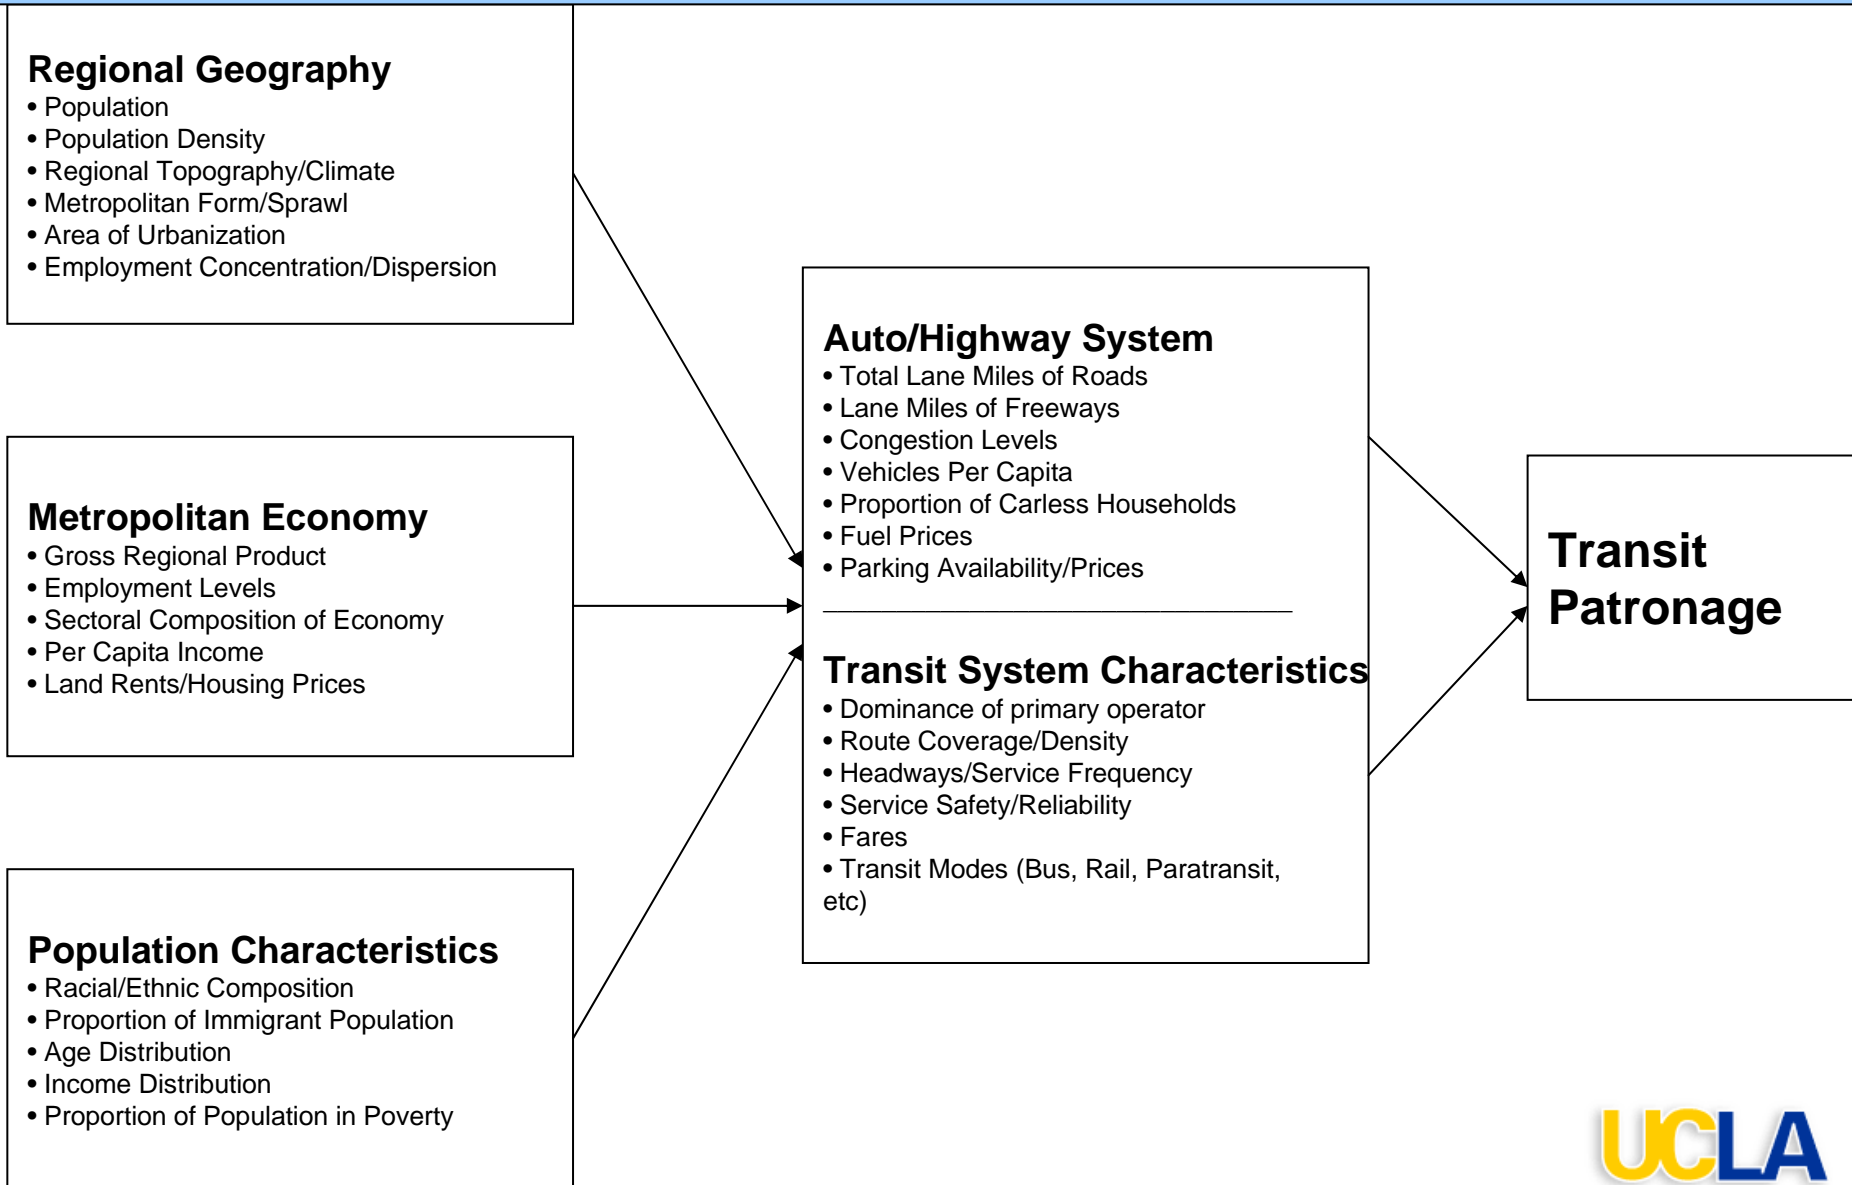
Regional Geography
• Population
• Population Density
• Regional Topography/Climate
• Metropolitan Form/Sprawl
• Area of Urbanization
• Employment Concentration/Dispersion

Metropolitan Economy
• Gross Regional Product
• Employment Levels
• Sectoral Composition of Economy
• Per Capita Income
• Land Rents/Housing Prices

Population Characteristics
• Racial/Ethnic Composition
• Proportion of Immigrant Population
• Age Distribution
• Income Distribution
• Proportion of Population in Poverty

Auto/Highway System
• Total Lane Miles of Roads
• Lane Miles of Freeways
• Congestion Levels
• Vehicles Per Capita
• Proportion of Carless Households
• Fuel Prices
• Parking Availability/Prices

Transit System Characteristics
• Dominance of primary operator
• Route Coverage/Density
• Headways/Service Frequency
• Service Safety/Reliability
• Fares
• Transit Modes (Bus, Rail, Paratransit, etc)

Transit Patronage

UCLA